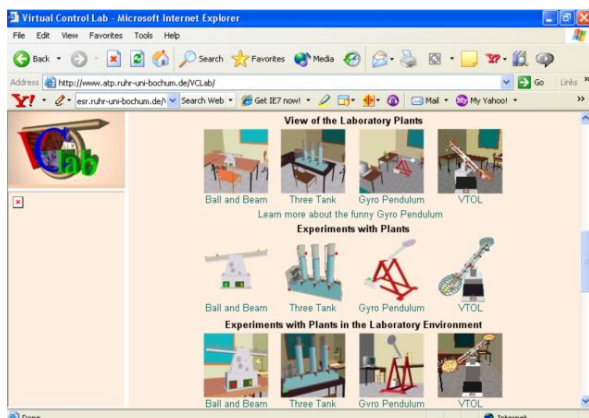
Virtual Control Lab - Microsoft Internet Explorer

File Edit View Favorites Tools Help

Back Search Favorites Media

Address http://www.atp.ruhr-uni-bochum.de/VCLab/ Go Links

Y! esr.ruhr-uni-bochum.de/ Search Web Get IE7 now! Mail My Yahoo!

View of the Laboratory Plants

Ball and Beam Three Tank Gyro Pendulum VTOL

Learn more about the funny Gyro Pendulum

Experiments with Plants

Ball and Beam Three Tank Gyro Pendulum VTOL

Experiments with Plants in the Laboratory Environment

Ball and Beam Three Tank Gyro Pendulum VTOL

Done Internet